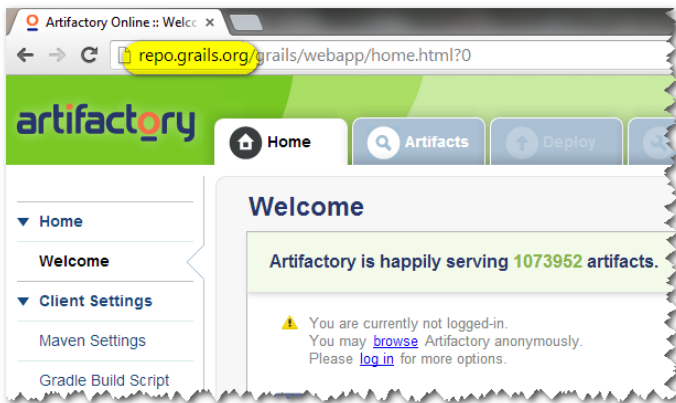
Artifactory Online :: Welc

repo.grails.org/grails/webapp/home.html?0

artifactory

Home

Artifacts

Deploy

Home

Welcome

Client Settings

Maven Settings

Gradle Build Script

Welcome

Artifactory is happily serving 1073952 artifacts.

You are currently not logged-in.
You may browse Artifactory anonymously.
Please log in for more options.